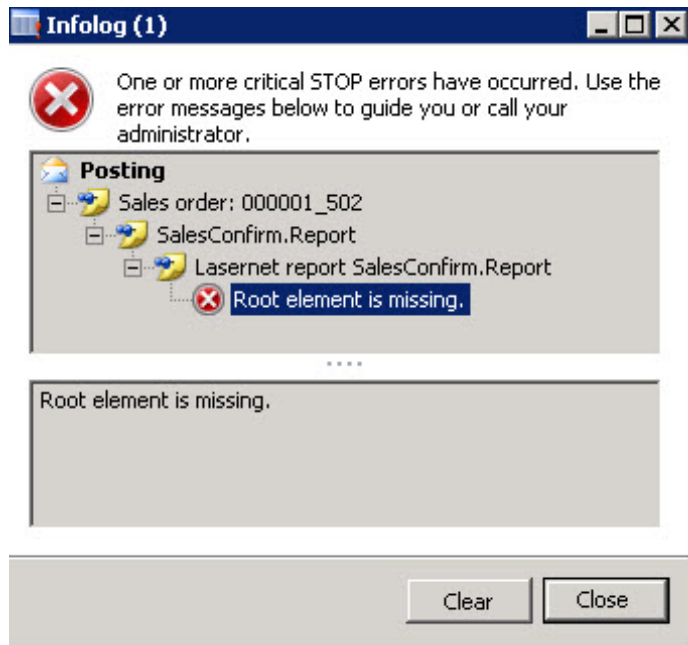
Infolog (1)

One or more critical STOP errors have occurred. Use the error messages below to guide you or call your administrator.

Posting
Sales order: 000001_502
SalesConfirm.Report
Lasernet report SalesConfirm.Report
Root element is missing.

Root element is missing.

Clear
Close